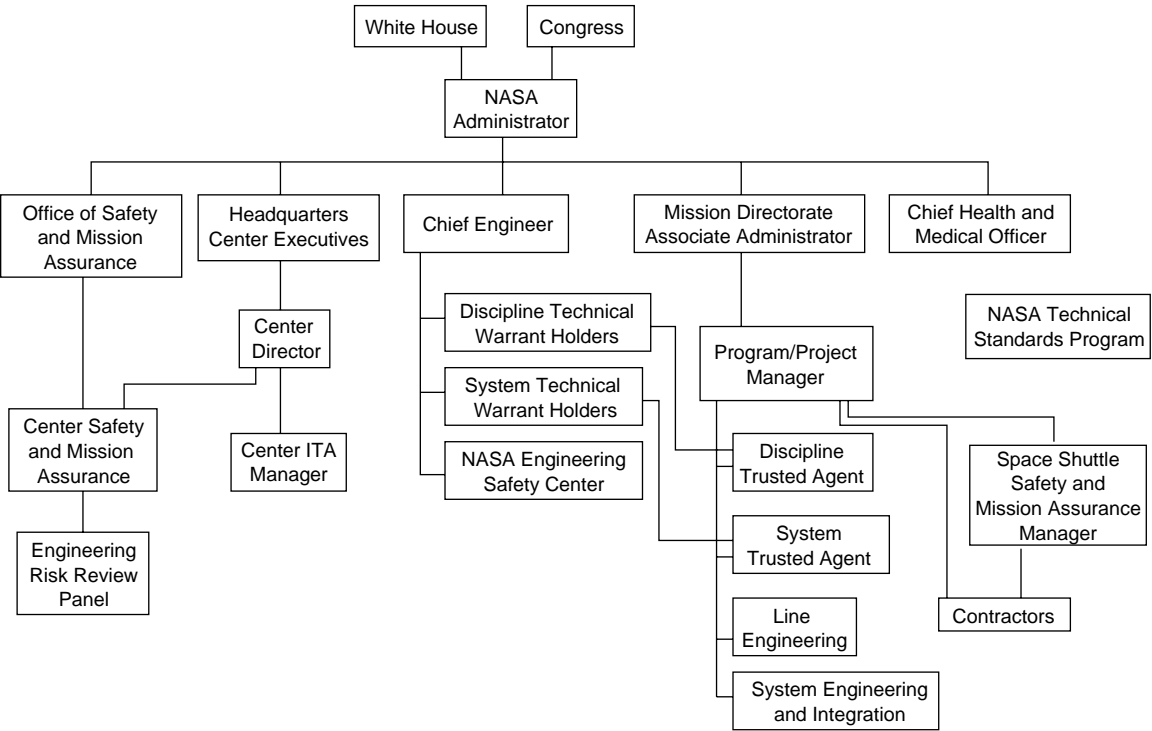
White House

Congress

NASA Administrator

Office of Safety and Mission Assurance

Headquarters Center Executives

Chief Engineer

Mission Directorate Associate Administrator

Chief Health and Medical Officer

Center Director

Discipline Technical Warrant Holders

NASA Technical Standards Program

Program/Project Manager

System Technical Warrant Holders

Center Safety and Mission Assurance

Center ITA Manager

NASA Engineering Safety Center

Discipline Trusted Agent

Space Shuttle Safety and Mission Assurance Manager

System Trusted Agent

Engineering Risk Review Panel

Line Engineering

Contractors

System Engineering and Integration